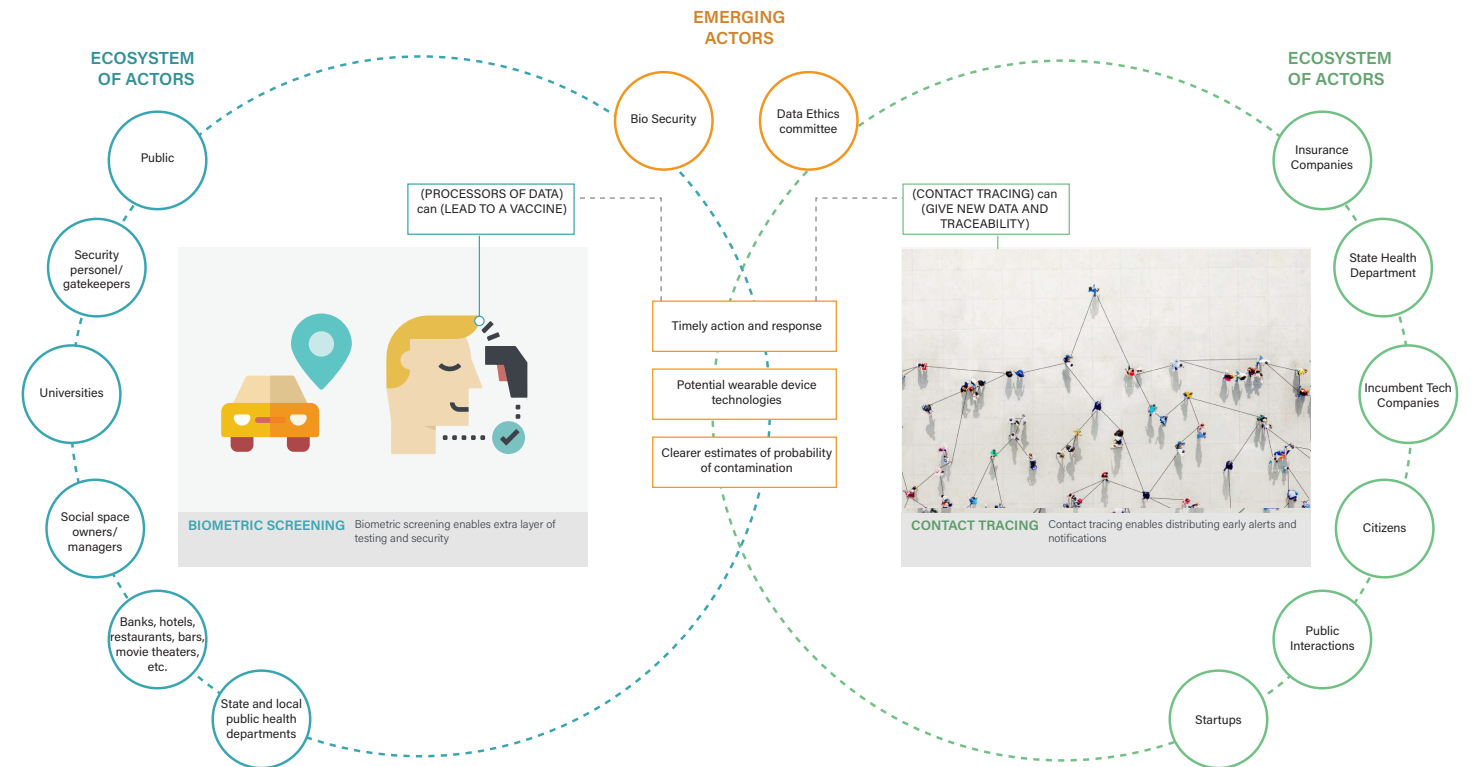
EMERGING ACTORS

ECOSYSTEM OF ACTORS

Public

Security personel/ gatekeepers

Universities

Social space owners/ managers

Banks, hotels, restaurants, bars, movie theaters, etc.

State and local public health departments

Bio Security

Data Ethics committee

(PROCESSORS OF DATA) can (LEAD TO A VACCINE)

(CONTACT TRACING) can (GIVE NEW DATA AND TRACEABILITY)

Timely action and response

Potential wearable device technologies

Clearer estimates of probability of contamination

BIOMETRIC SCREENING Biometric screening enables extra layer of testing and security

CONTACT TRACING Contact tracing enables distributing early alerts and notifications

ECOSYSTEM OF ACTORS

Insurance Companies

State Health Department

Incumbent Tech Companies

Citizens

Public Interactions

Startups